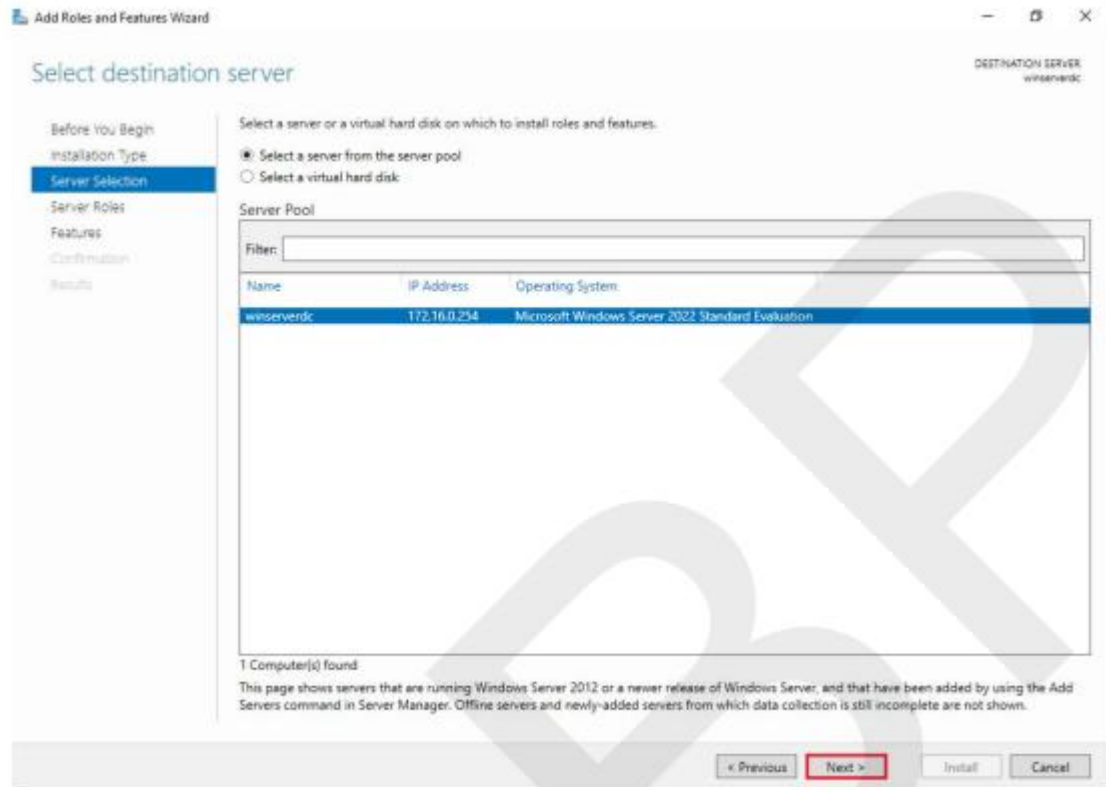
Add Roles and Features Wizard

Select destination server

DESTINATION SERVER
winserverdc

Before You Begin
Installation Type
Server Selection
Server Roles
Features
Confirmation
Results

Select a server or a virtual hard disk on which to install roles and features.

Select a server from the server pool
Select a virtual hard disk

Server Pool

Filter:

| Name | IP Address | Operating System |
|---|---|---|
| winserverdc | 172.16.0.254 | Microsoft Windows Server 2022 Standard Evaluation |

1 Computer(s) found

This page shows servers that are running Windows Server 2012 or a newer release of Windows Server, and that have been added by using the Add Servers command in Server Manager. Offline servers and newly-added servers from which data collection is still incomplete are not shown.

< Previous Next > Install Cancel